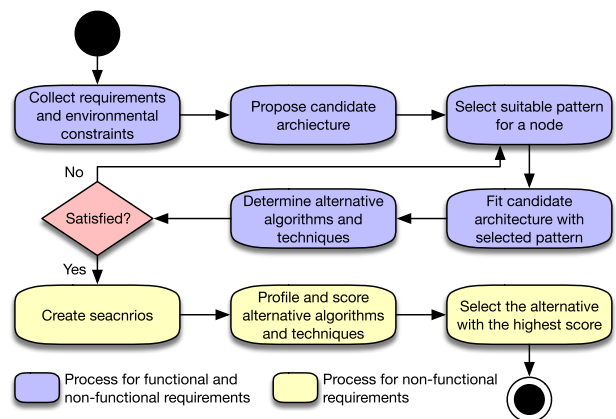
Collect requirements and environmental constraints

Propose candidate archiecture

Select suitable pattern for a node

No

Fit candidate architecture with selected pattern

Determine alternative algorithms and techniques

Satisfied?

Yes

Create seacnrios

Profile and score alternative algorithms and techniques

Select the alternative with the highest score

Process for functional and non-functional requirements

Process for non-functional requirements